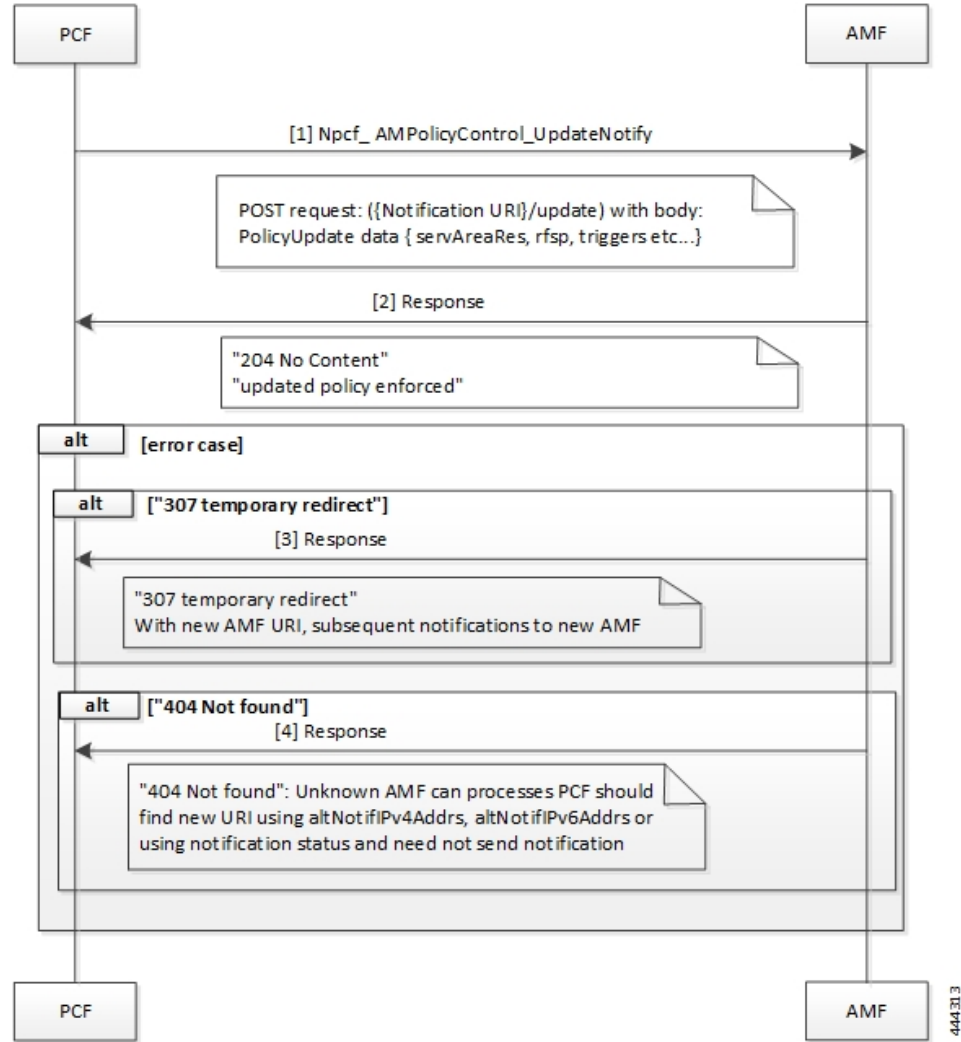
PCF

AMF

[1] Npcf_ AMPolicyControl_UpdateNotify

POST request: ({Notification URI}/update) with body: PolicyUpdate data { servAreaRes, rfsp, triggers etc...}

[2] Response

"204 No Content"
"updated policy enforced"

alt [error case]

alt ["307 temporary redirect"]

[3] Response

"307 temporary redirect"
With new AMF URI, subsequent notifications to new AMF

alt ["404 Not found"]

[4] Response

"404 Not found": Unknown AMF can processes PCF should find new URI using altNotifIPv4Addrs, altNotifIPv6Addrs or using notification status and need not send notification

PCF

AMF

444313